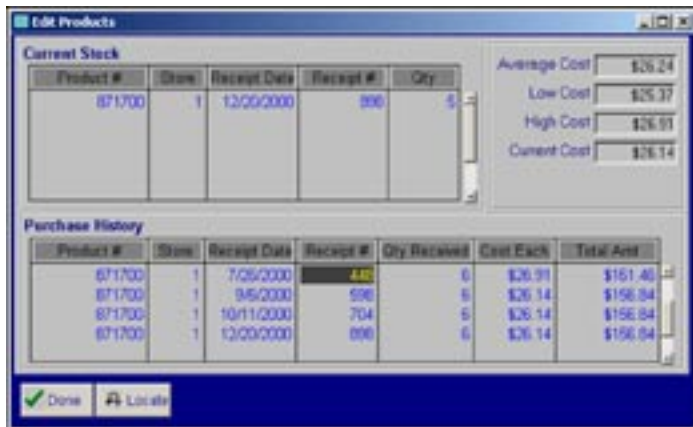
Edit Products

Current Stock

| Product # | Store | Receipt Date | Receipt # | Qty |
|---|---|---|---|---|
| 871700 | 1 | 12/20/2000 | 898 | 5 |

Average Cost $26.24
Low Cost $25.37
High Cost $26.91
Current Cost $26.14

Purchase History

| Product # | Store | Receipt Date | Receipt # | Qty Received | Cost Each | Total Amt |
|---|---|---|---|---|---|---|
| 871700 | 1 | 7/25/2000 | 440 | 6 | $26.91 | $161.46 |
| 871700 | 1 | 9/6/2000 | 598 | 6 | $26.14 | $156.84 |
| 871700 | 1 | 10/11/2000 | 704 | 6 | $26.14 | $156.84 |
| 871700 | 1 | 12/20/2000 | 898 | 6 | $26.14 | $156.84 |

Done
Locate